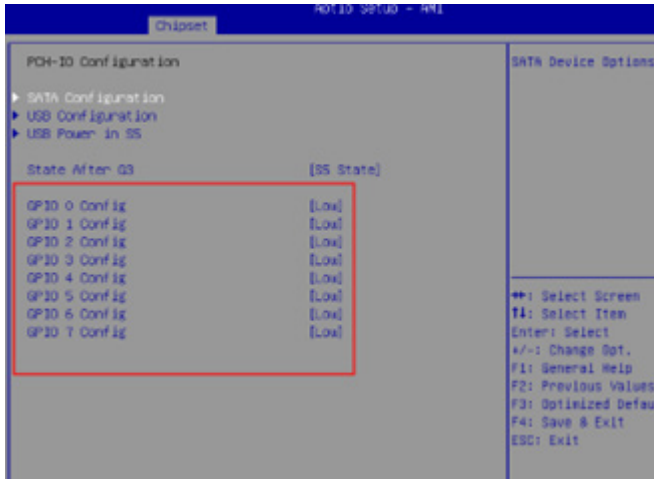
Aptio Setup - AMI
Chipset

PCH-IO Configuration

SATA Configuration
USB Configuration
USB Power in S5

State After G3 [S5 State]

GPIO 0 Config [Low]
GPIO 1 Config [Low]
GPIO 2 Config [Low]
GPIO 3 Config [Low]
GPIO 4 Config [Low]
GPIO 5 Config [Low]
GPIO 6 Config [Low]
GPIO 7 Config [Low]

SATA Device Options

↔: Select Screen
↑↓: Select Item
Enter: Select
+/-: Change Opt.
F1: General Help
F2: Previous Values
F3: Optimized Defau
F4: Save & Exit
ESC: Exit